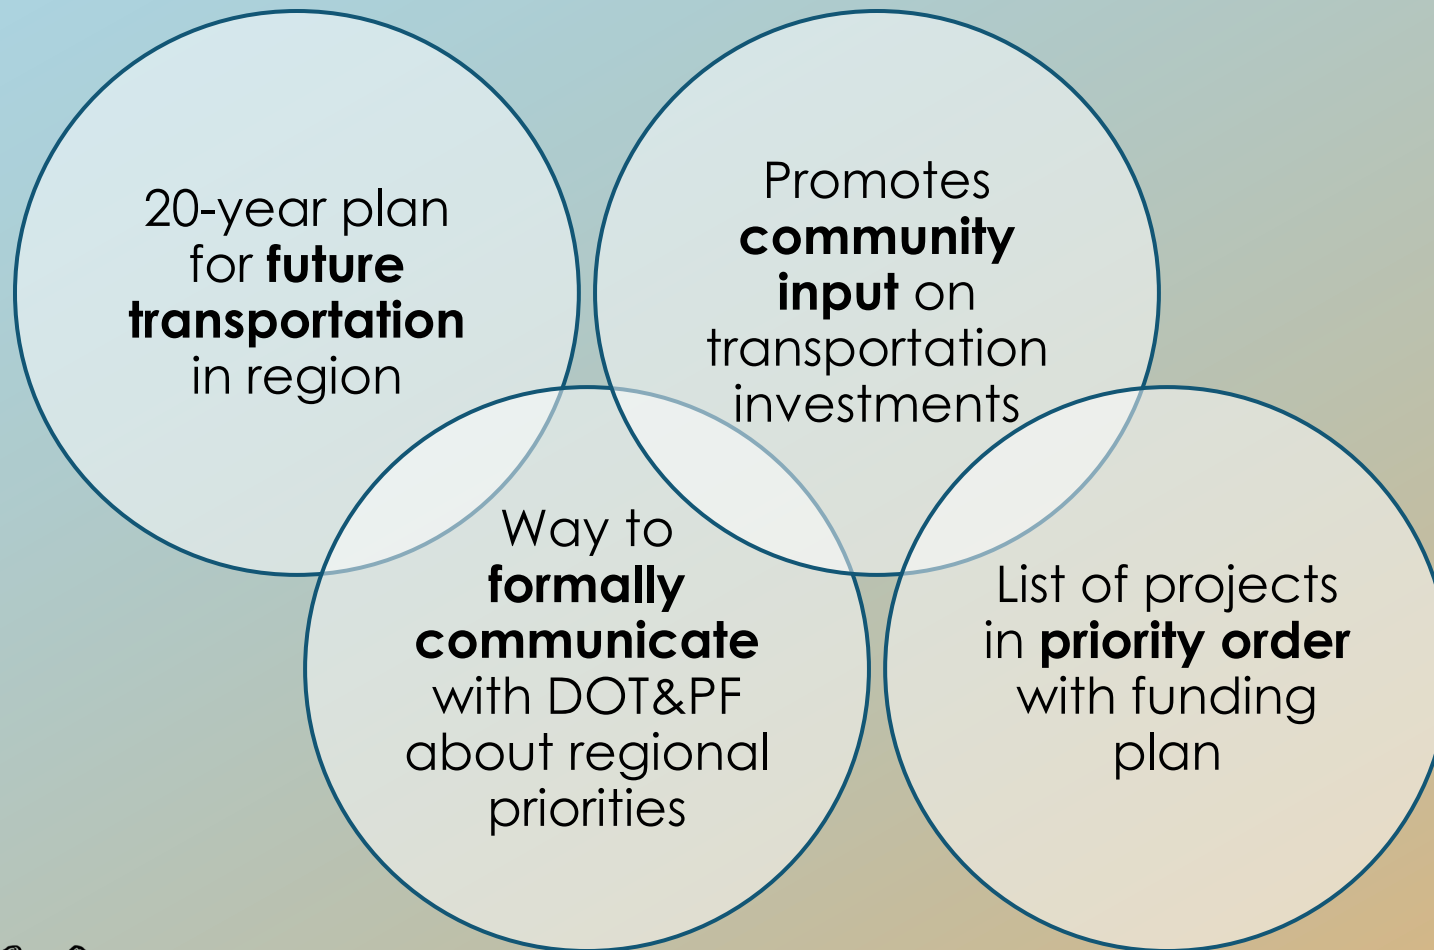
20-year plan for **future transportation** in region

Promotes **community input** on transportation investments

Way to **formally communicate** with DOT&PF about regional priorities

List of projects in **priority order** with funding plan